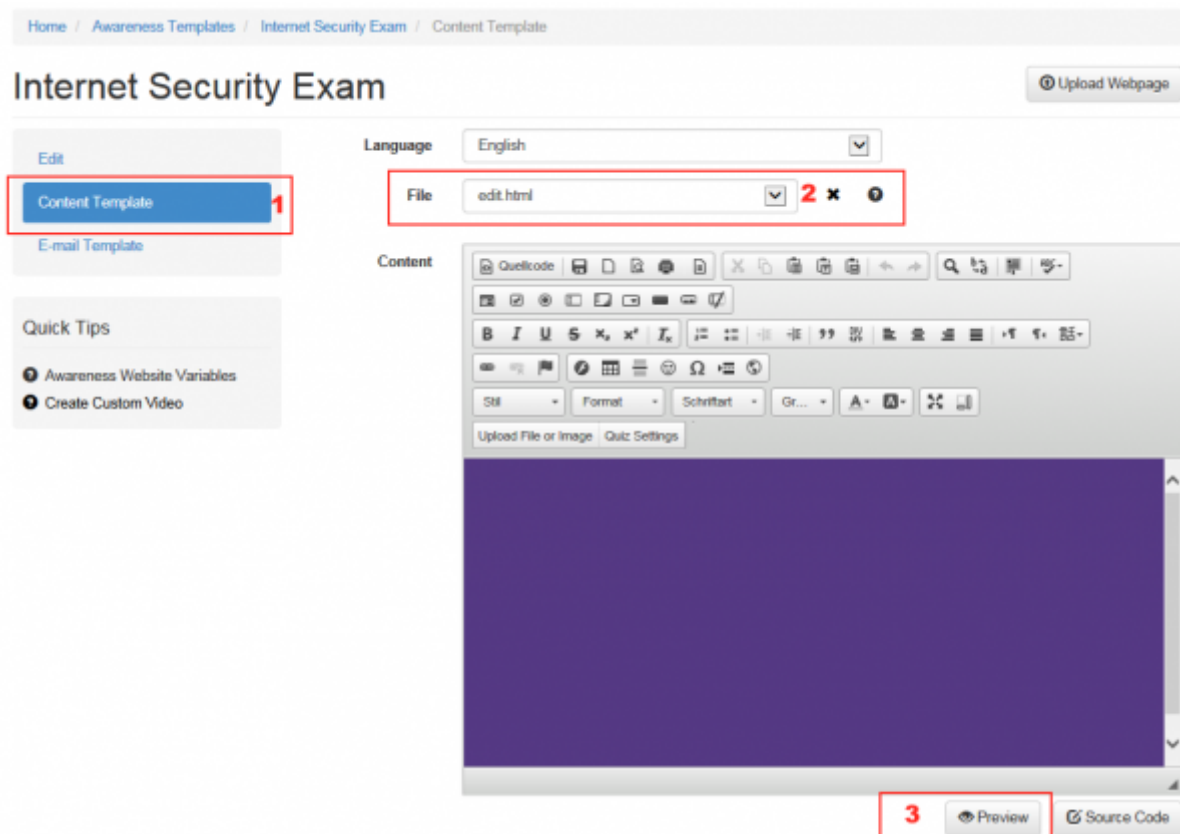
Home / Awareness Templates / Internet Security Exam / Content Template

Internet Security Exam

Upload Webpage

Edit

Content Template

1

E-mail Template

Quick Tips

Awareness Website Variables

Create Custom Video

Language English

File edit.html 2

Content

Quellcode

Stil Format Schriftart Gr...

Upload File or Image Quiz Settings

3 Preview Source Code